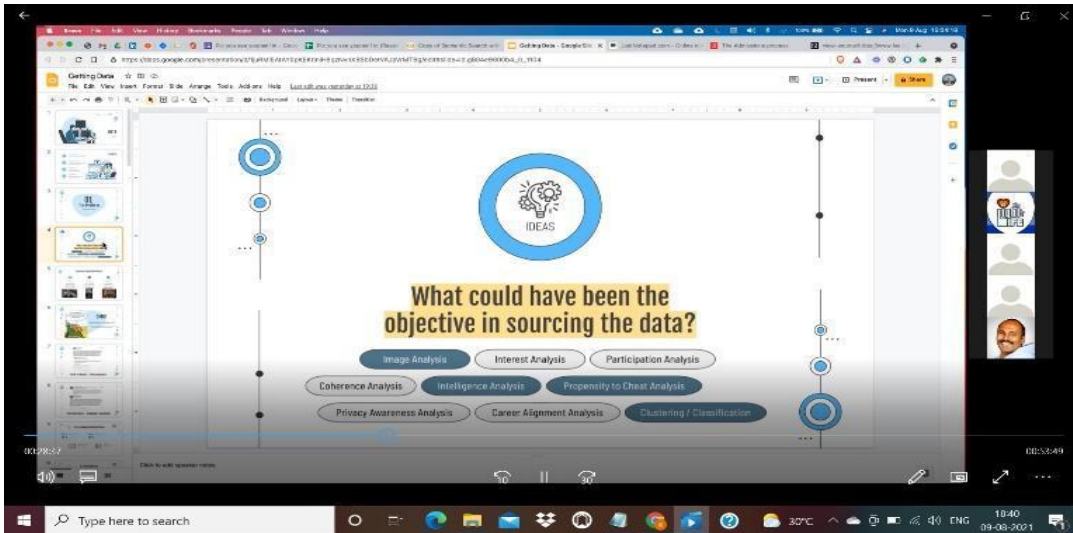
Getting Data

File Edit View Insert Format Slide Arrange Tools Add-ons Help

Present

Share

IDEAS

What could have been the objective in sourcing the data?

Image Analysis

Interest Analysis

Participation Analysis

Coherence Analysis

Intelligence Analysis

Propensity to Cheat Analysis

Privacy Awareness Analysis

Career Alignment Analysis

Clustering / Classification

Click to add speaker notes

00:28:47

00:53:49

Type here to search

30°C

ENG

10:40

09-08-2021